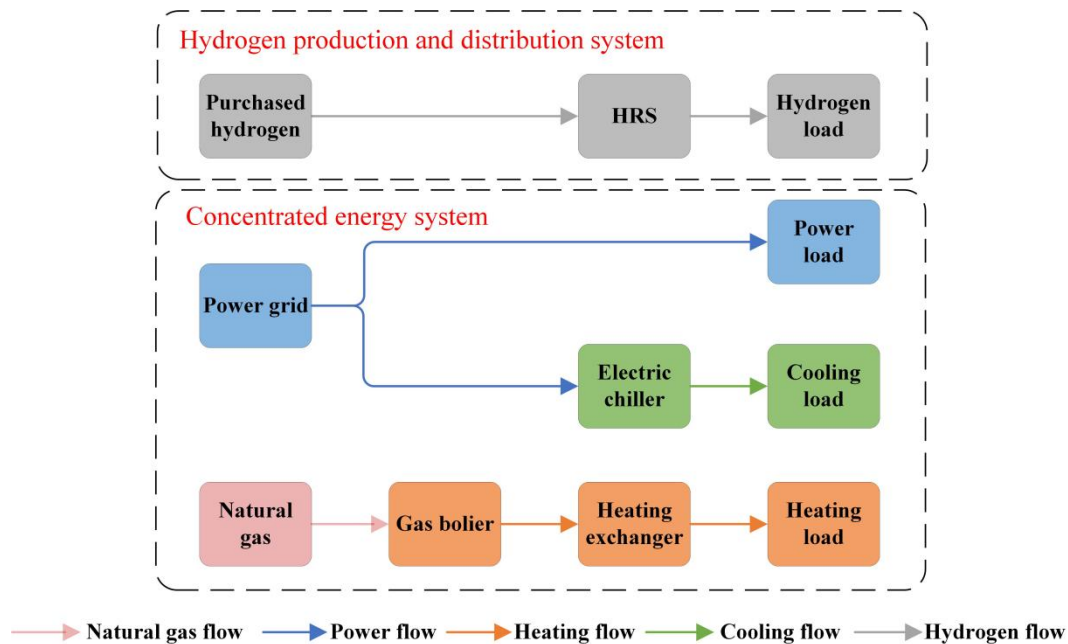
Hydrogen production and distribution system

Purchased hydrogen

HRS

Hydrogen load

Concentrated energy system

Power load

Power grid

Electric chiller

Cooling load

Natural gas

Gas bolier

Heating exchanger

Heating load

Natural gas flow Power flow Heating flow Cooling flow Hydrogen flow